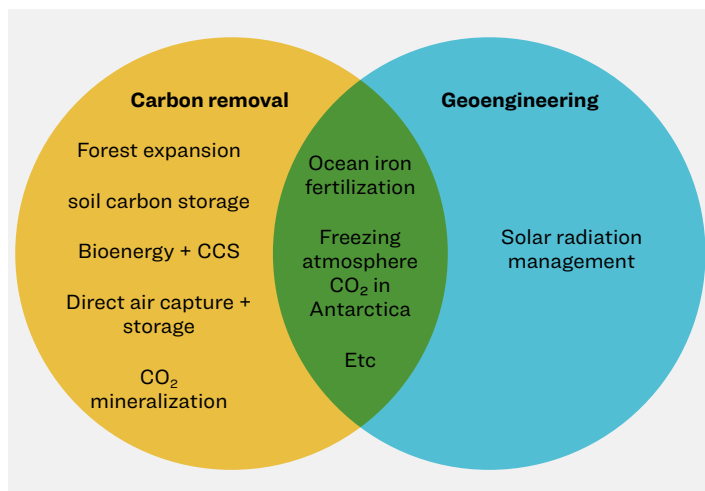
Carbon removal

Forest expansion

soil carbon storage

Bioenergy + CCS

Direct air capture + storage

$CO_2$ mineralization

Ocean iron fertilization

Freezing atmosphere $CO_2$ in Antarctica

Etc

Geoengineering

Solar radiation management